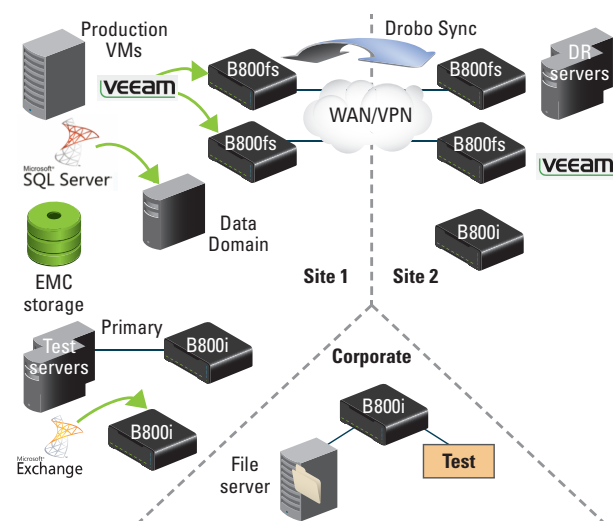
Production VMs

VEEAM

B800fs

B800fs

Drobo Sync

B800fs

DR servers

WAN/VPN

B800fs

VEEAM

Microsoft SQL Server

Data Domain

B800i

EMC storage

Site 1

Site 2

Primary

Test servers

B800i

Corporate

B800i

B800i

Microsoft Exchange

File server

Test